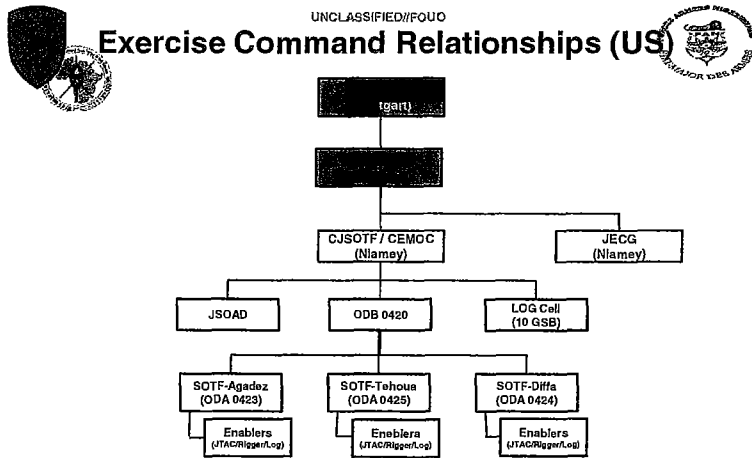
UNCLASSIFIED//FOUO

Exercise Command Relationships (US)

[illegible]tgart)

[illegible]

CJSOTF / CEMOC (Niamey)

JECG (Niamey)

JSOAD

ODB 0420

LOG Cell (10 GSB)

SOTF-Agadez (ODA 0423)

SOTF-Tehoua (ODA 0425)

SOTF-Diffa (ODA 0424)

Enablers (JTAC/Rigger/Log)

Enablera (JTAC/Rigger/Log)

Enablers (JTAC/Rigger/Log)